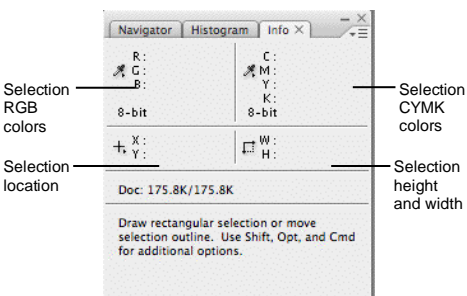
Navigator Histogram Info ×

R:
G:
B:
8-bit

C:
M:
Y:
K:
8-bit

X:
Y:

W:
H:

Doc: 175.8K/175.8K

Draw rectangular selection or move selection outline. Use Shift, Opt, and Cmd for additional options.

Selection RGB colors

Selection CYMK colors

Selection location

Selection height and width